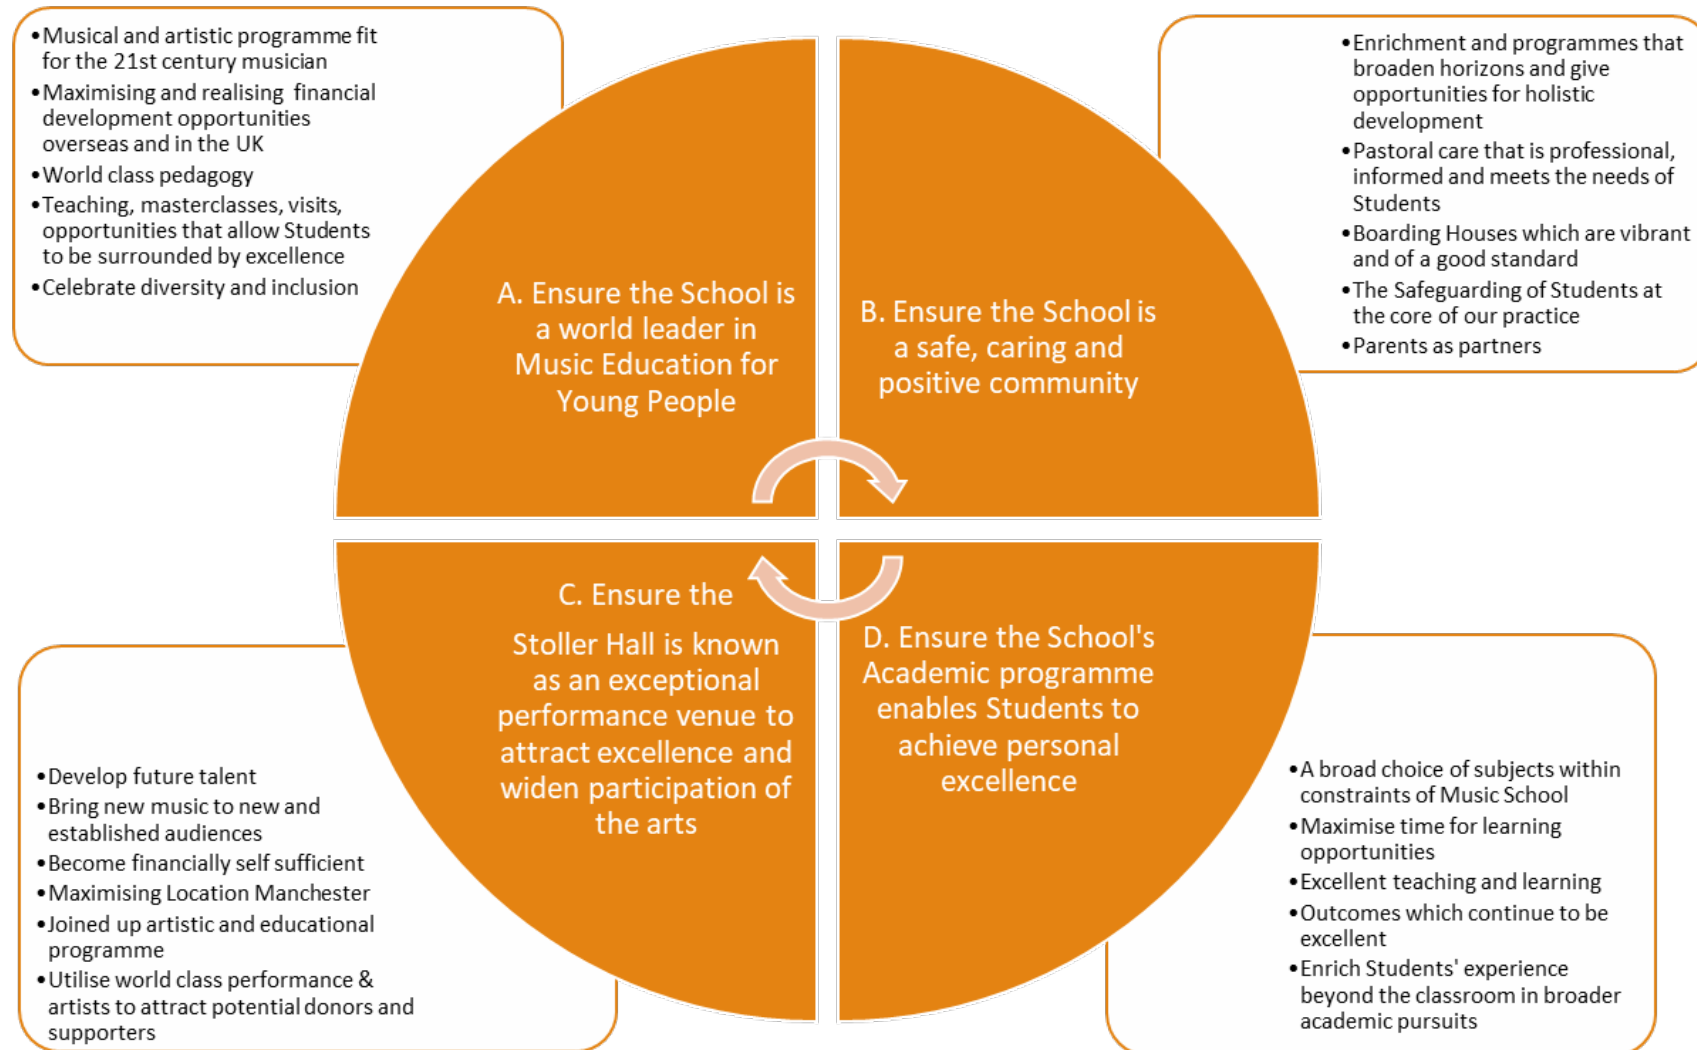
• Musical and artistic programme fit for the 21st century musician
• Maximising and realising financial development opportunities overseas and in the UK
• World class pedagogy
• Teaching, masterclasses, visits, opportunities that allow Students to be surrounded by excellence
• Celebrate diversity and inclusion

A. Ensure the School is a world leader in Music Education for Young People

B. Ensure the School is a safe, caring and positive community

• Enrichment and programmes that broaden horizons and give opportunities for holistic development
• Pastoral care that is professional, informed and meets the needs of Students
• Boarding Houses which are vibrant and of a good standard
• The Safeguarding of Students at the core of our practice
• Parents as partners

C. Ensure the

Stoller Hall is known as an exceptional performance venue to attract excellence and widen participation of the arts

D. Ensure the School's Academic programme enables Students to achieve personal excellence

• Develop future talent
• Bring new music to new and established audiences
• Become financially self sufficient
• Maximising Location Manchester
• Joined up artistic and educational programme
• Utilise world class performance & artists to attract potential donors and supporters

• A broad choice of subjects within constraints of Music School
• Maximise time for learning opportunities
• Excellent teaching and learning
• Outcomes which continue to be excellent
• Enrich Students' experience beyond the classroom in broader academic pursuits